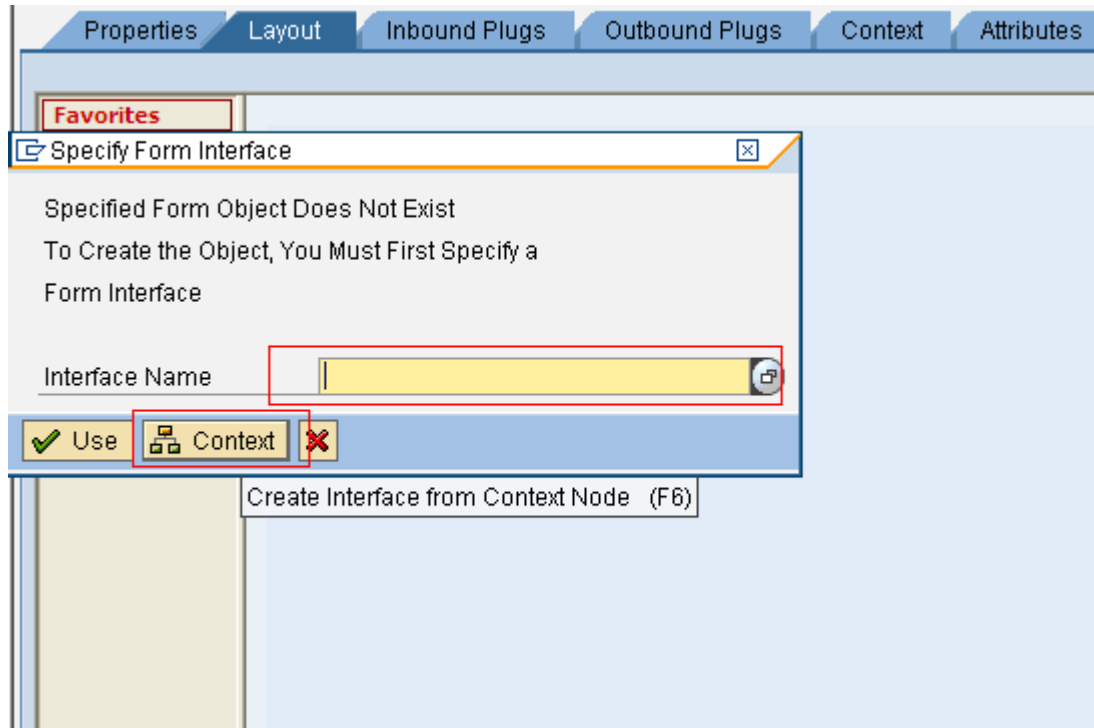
Properties Layout Inbound Plugs Outbound Plugs Context Attributes

Favorites

Specify Form Interface

Specified Form Object Does Not Exist

To Create the Object, You Must First Specify a Form Interface

Interface Name

Use Context

Create Interface from Context Node (F6)